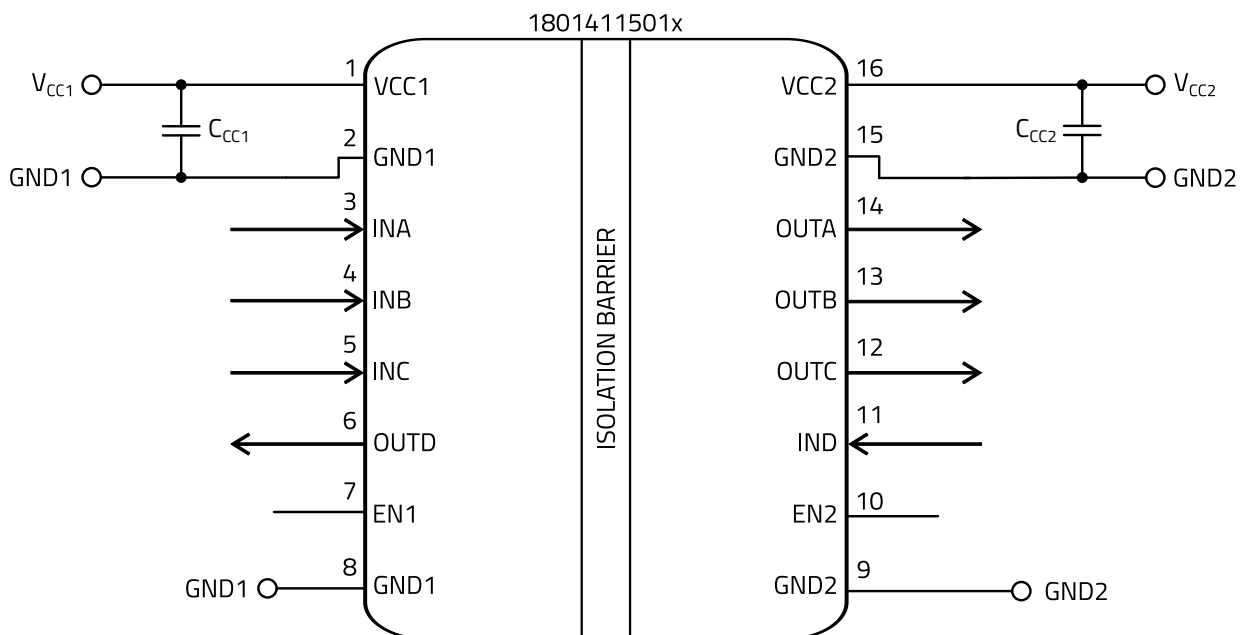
1801411501x

$V_{CC1}$
$C_{CC1}$
GND1
1 VCC1
2 GND1
3 INA
4 INB
5 INC
6 OUTD
7 EN1
GND1
8 GND1

ISOLATION BARRIER

VCC2 16
GND2 15
OUTA 14
OUTB 13
OUTC 12
IND 11
EN2 10
GND2 9
$V_{CC2}$
$C_{CC2}$
GND2
GND2